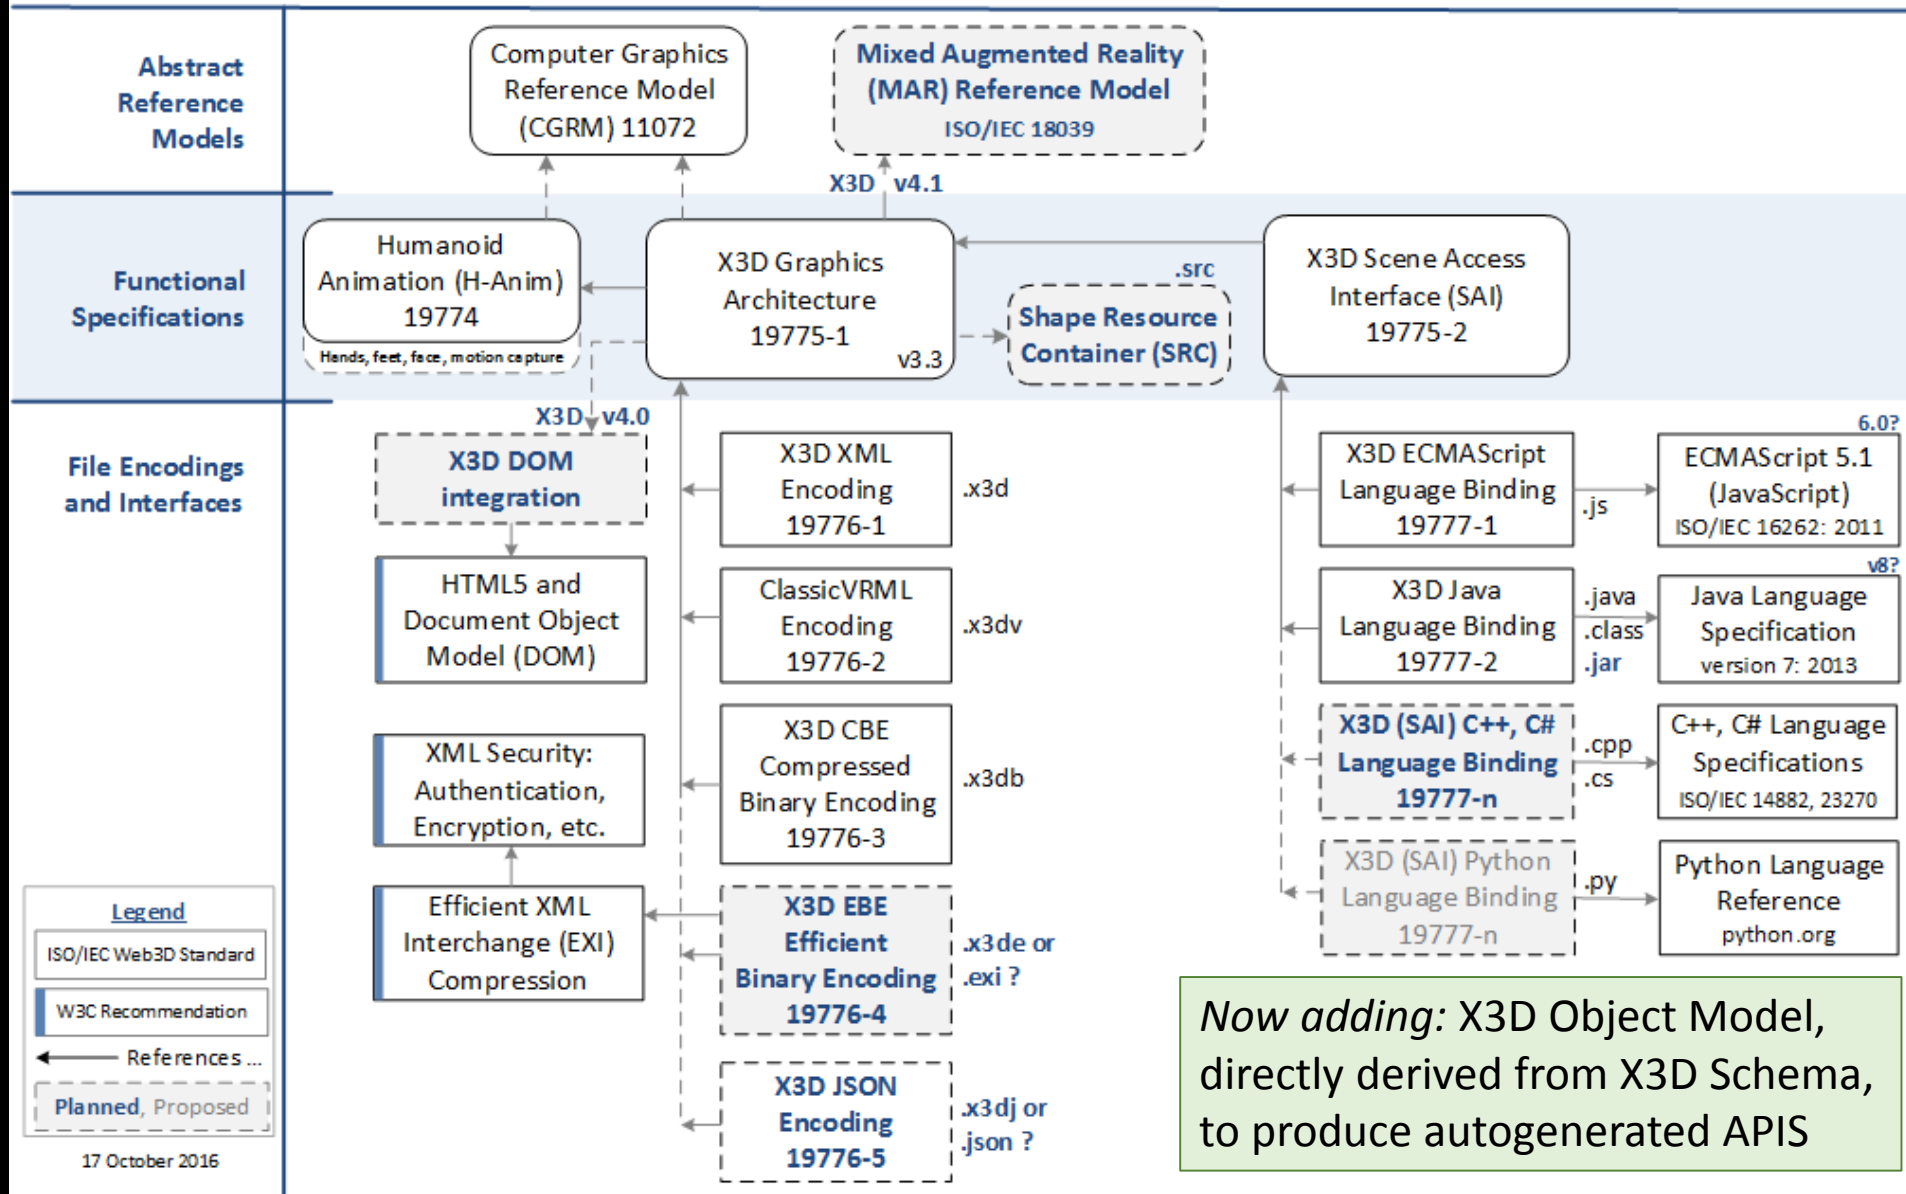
Abstract Reference Models

Computer Graphics Reference Model (CGRM) 11072

Mixed Augmented Reality (MAR) Reference Model ISO/IEC 18039

X3D v4.1

Functional Specifications

Humanoid Animation (H-Anim) 19774

Hands, feet, face, motion capture

X3D Graphics Architecture 19775-1 v3.3

.src

Shape Resource Container (SRC)

X3D Scene Access Interface (SAI) 19775-2

X3D v4.0

File Encodings and Interfaces

X3D DOM integration

X3D XML Encoding 19776-1

.x3d

X3D ECMAScript Language Binding 19777-1

.js

6.0?

ECMAScript 5.1 (JavaScript) ISO/IEC 16262: 2011

HTML5 and Document Object Model (DOM)

ClassicVRML Encoding 19776-2

.x3dv

X3D Java Language Binding 19777-2

.java .class .jar

v8?

Java Language Specification version 7: 2013

XML Security: Authentication, Encryption, etc.

X3D CBE Compressed Binary Encoding 19776-3

.x3db

X3D (SAI) C++, C# Language Binding 19777-n

.cpp .cs

C++, C# Language Specifications ISO/IEC 14882, 23270

Efficient XML Interchange (EXI) Compression

X3D EBE Efficient Binary Encoding 19776-4

.x3de or .exi ?

X3D (SAI) Python Language Binding 19777-n

.py

Python Language Reference python.org

Legend
ISO/IEC Web3D Standard
W3C Recommendation
References ...
Planned, Proposed

17 October 2016

X3D JSON Encoding 19776-5

.x3dj or .json ?

*Now adding:* X3D Object Model, directly derived from X3D Schema, to produce autogenerated APIS